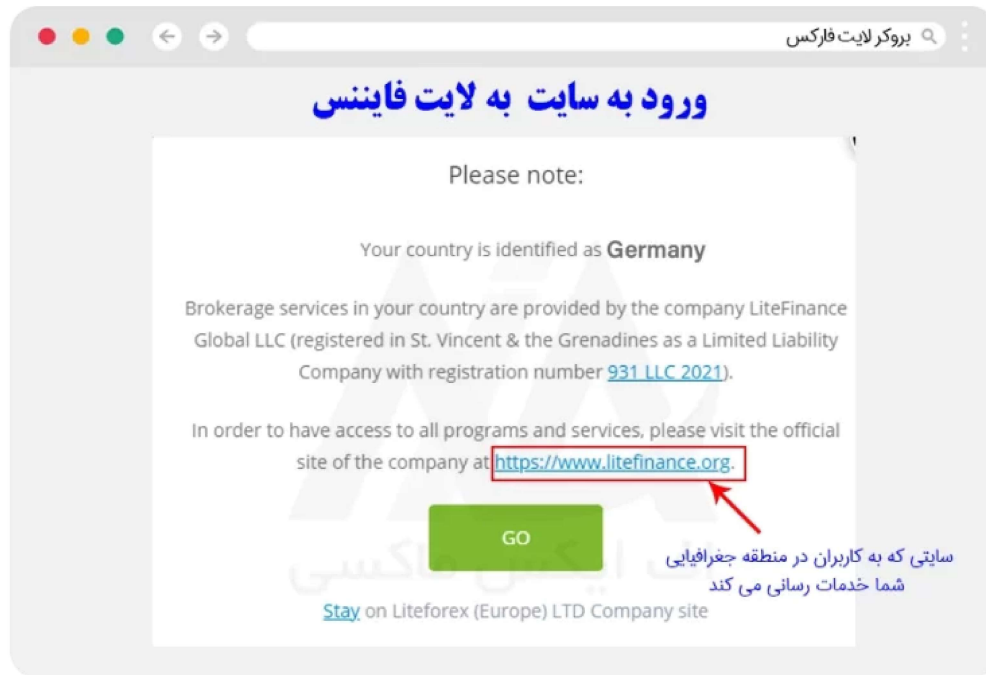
بروکر لایت فارکس

ورود به سایت به لایت فایننس

Please note:

Your country is identified as Germany

Brokerage services in your country are provided by the company LiteFinance Global LLC (registered in St. Vincent & the Grenadines as a Limited Liability Company with registration number 931 LLC 2021).

In order to have access to all programs and services, please visit the official site of the company at https://www.litefinance.org.

GO

سایتی که به کاربران در منطقه جغرافیایی شما خدمات رسانی می کند

Stay on Liteforex (Europe) LTD Company site